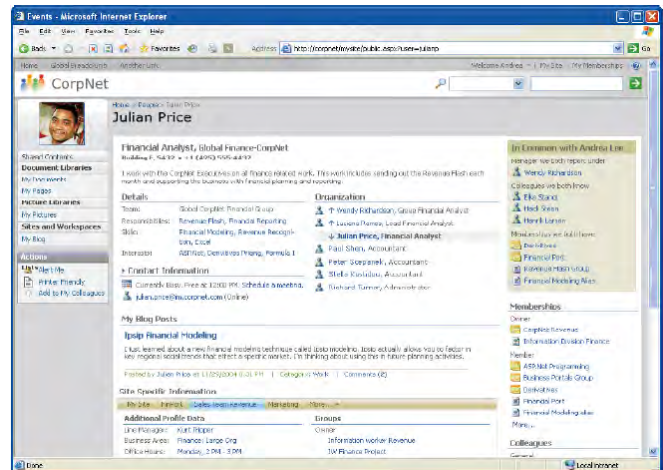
Events - Microsoft Internet Explorer

File Edit View Favorites Tools Help

Back Favorites Address http://corpnet/mysite/public.aspx?user=julianp Go

Home Global Breadcrumb Another Link Welcome Andrea | My Site | My Memberships

CorpNet

Home > People > Julian Price

Julian Price

Shared Contents
Document Libraries
My Documents
My Pages
Picture Libraries
My Pictures
Sites and Workspaces
My Blog

Actions
Alert Me
Printer Friendly
Add to My Colleagues

Financial Analyst, Global Finance-CorpNet
Building E, 54/32 • +1 (425) 555-0432

I work with the CorpNet Executives on all finance related work. This work includes sending out the Revenue Flash each month and supporting the business with financial planning and reporting.

Details

| | |
|---|---|
| Team: | Global CorpNet Financial Group |
| Responsibilities: | Revenue Flash, Financial Reporting |
| Skills: | Financial Modeling, Revenue Recognition, Excel |
| Interests: | ASP.Net, Derivatives Pricing, Formula 1 |

Contact Information

Currently Busy. Free at 12:00 PM. Schedule a meeting.
julianprice@cs.corpnet.com (Online)

Organization
Wendy Richardson, Group Financial Analyst
Luciana Ferreira, Lead Financial Analyst
Julian Price, Financial Analyst
Paul Shen, Accountant
Peter Szepanek, Accountant
Stela Rosiulous, Accountant
Richard Turner, Administrator

In Common with Andrea Lee
Manager we both report under
Wendy Richardson
Colleagues we both know
Elle Stone
Heidi Steen
Henrik Larsen
Memberships we both have
Derivatives
Financial Port
Revenue Flash Group
Financial Modeling Alias

My Blog Posts

Ipsip Financial Modeling

I just learned about a new financial modeling technique called ipsip modeling. Ipsip actually allows you to factor in key regional workflows that affect a specific market. I'm thinking about using this in future planning activities.

Posted by Julian Price at 11/29/2004 6:31 PM | Category: Work | Comments (2)

Site Specific Information

My Site | Infrast | Sales team Revenue | Marketing | More...

Additional Profile Data

| | |
|---|---|
| Line Manager: | Kurt Pripper |
| Business Area: | Finance: Large Org |
| Office Hours: | Monday, 2 PM - 3 PM |

Groups
Owner
Information Worker Revenue
IW Finance Project

Memberships
Owner
CorpNet Revenue
Information Division Finance
Member
ASP.Net Programming
Business Portals Group
Derivatives
Financial Port
Financial Modeling alias
More...

Colleagues
General

Done Local intranet